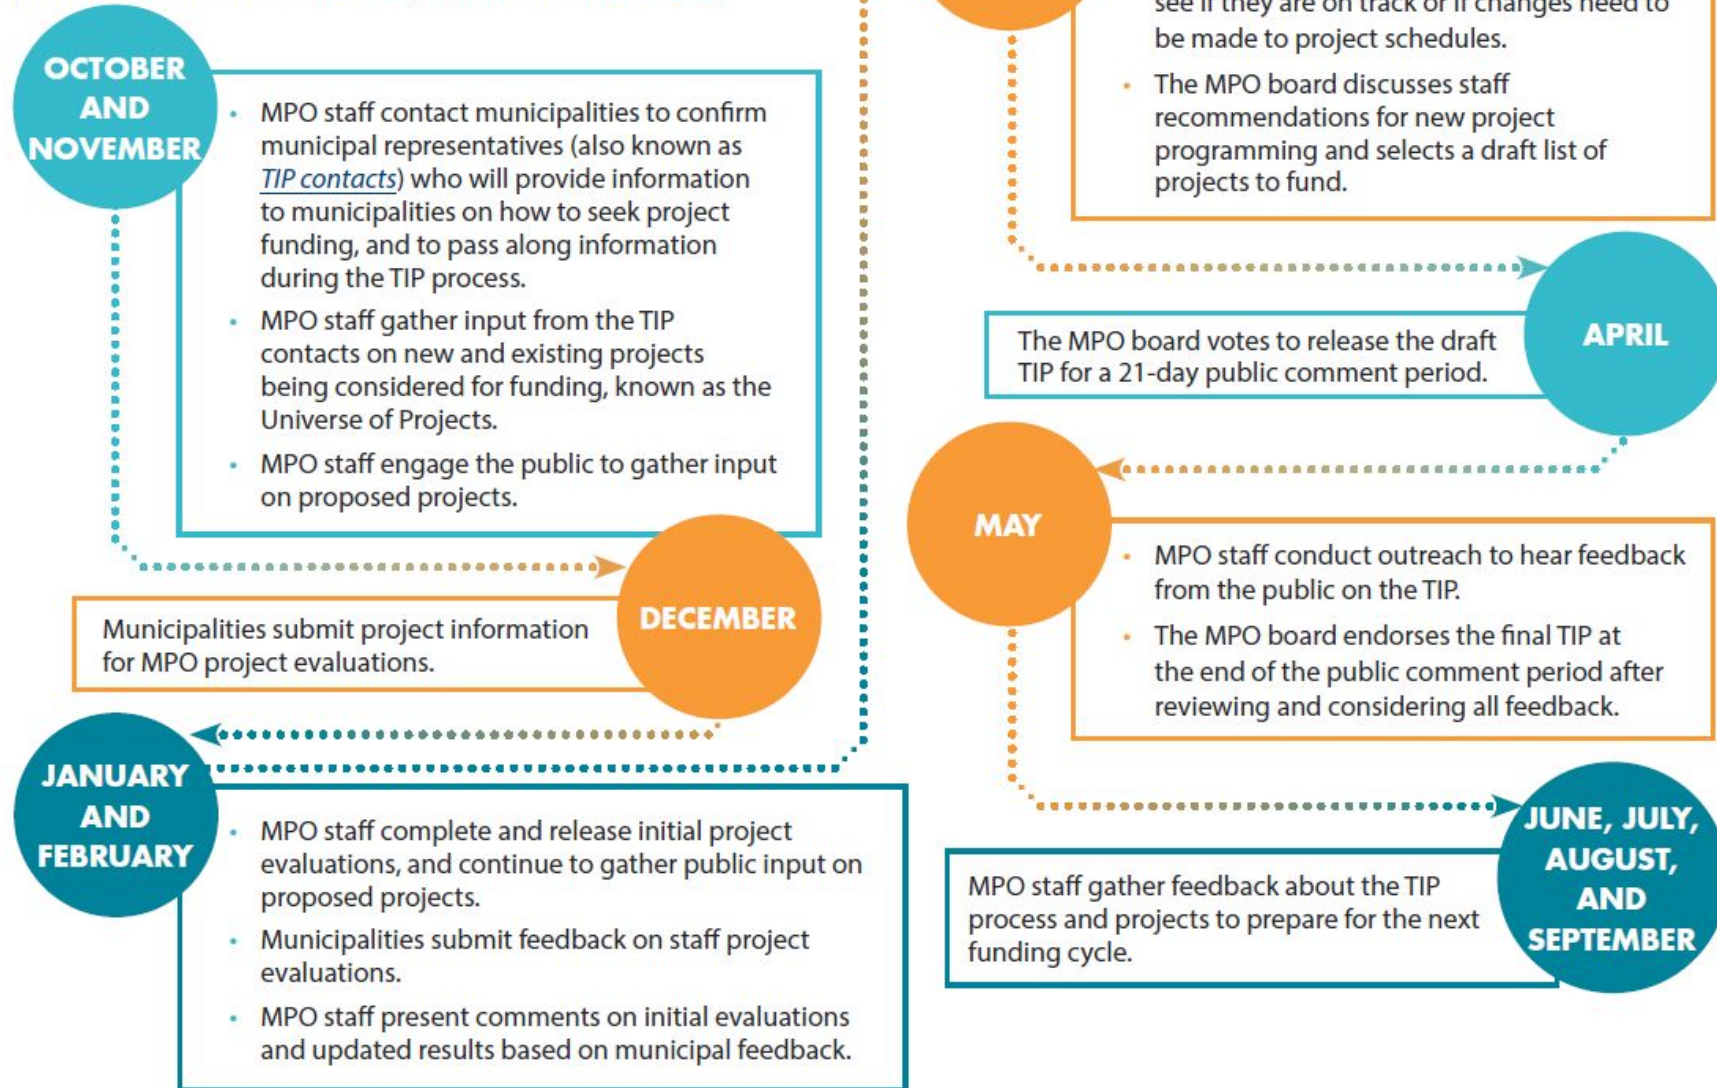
OCTOBER AND NOVEMBER

• MPO staff contact municipalities to confirm municipal representatives (also known as TIP contacts) who will provide information to municipalities on how to seek project funding, and to pass along information during the TIP process.
• MPO staff gather input from the TIP contacts on new and existing projects being considered for funding, known as the Universe of Projects.
• MPO staff engage the public to gather input on proposed projects.

DECEMBER

Municipalities submit project information for MPO project evaluations.

JANUARY AND FEBRUARY

• MPO staff complete and release initial project evaluations, and continue to gather public input on proposed projects.
• Municipalities submit feedback on staff project evaluations.
• MPO staff present comments on initial evaluations and updated results based on municipal feedback.

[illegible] see if they are on track or if changes need to be made to project schedules.
• The MPO board discusses staff recommendations for new project programming and selects a draft list of projects to fund.

APRIL

The MPO board votes to release the draft TIP for a 21-day public comment period.

MAY

• MPO staff conduct outreach to hear feedback from the public on the TIP.
• The MPO board endorses the final TIP at the end of the public comment period after reviewing and considering all feedback.

JUNE, JULY, AUGUST, AND SEPTEMBER

MPO staff gather feedback about the TIP process and projects to prepare for the next funding cycle.